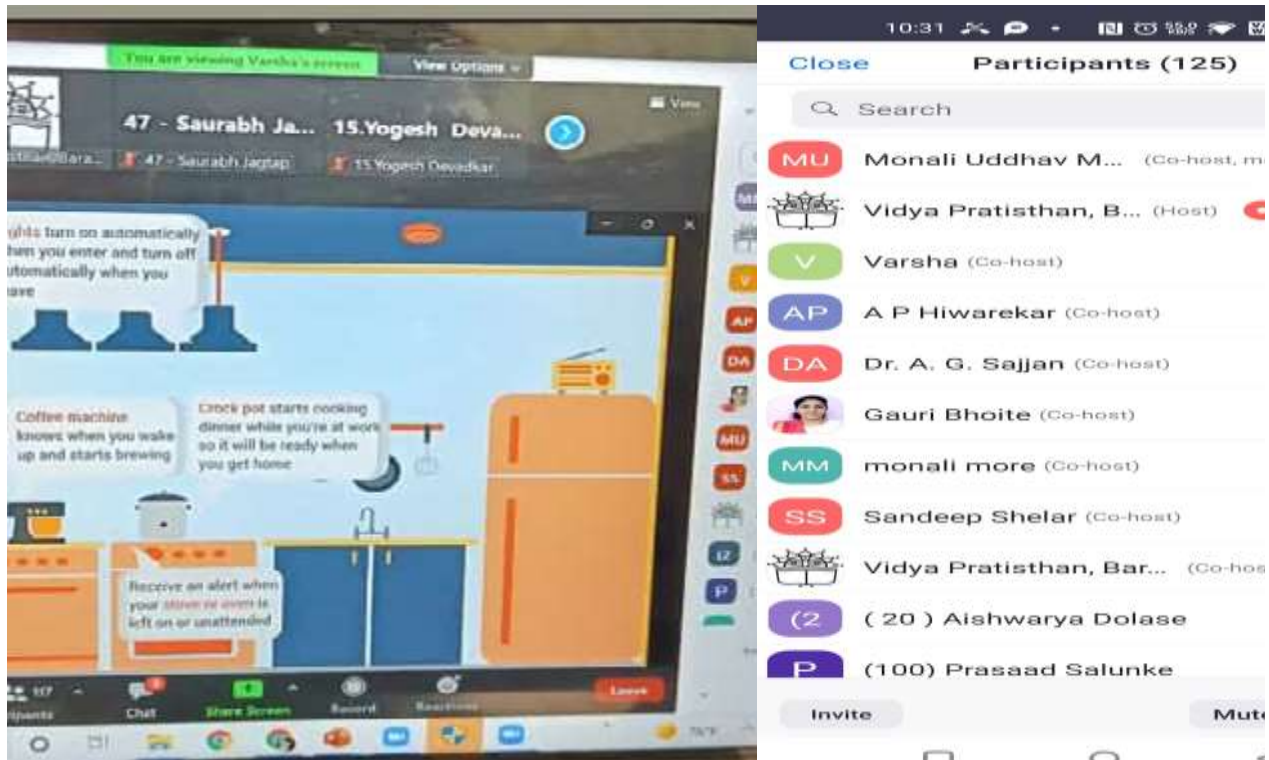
You are viewing Varsha's screen View Options

47 - Saurabh Ja... 15.Yogesh Deva...

47 - Saurabh Jagtap 15.Yogesh Devadkar

View

ights turn on automatically hen you enter and turn off automatically when you ave

Coffee machine knows when you wake up and starts brewing

Crock pot starts cooking dinner while you're at work so it will be ready when you get home

Receive an alert when your stove or oven is left on or unattended

117 Participants Chat Share Screen Record Reactions Leave

10:31

Close Participants (125)

Search

MU Monali Uddhav M... (Co-host, m

Vidya Pratisthan, B... (Host)

V Varsha (Co-host)

AP A P Hiwarekar (Co-host)

DA Dr. A. G. Sajjan (Co-host)

Gauri Bhoite (Co-host)

MM monali more (Co-host)

SS Sandeep Shelar (Co-host)

Vidya Pratisthan, Bar... (Co-hos

(2 ( 20 ) Aishwarya Dolase

P (100) Prasaad Salunke

Invite Mute